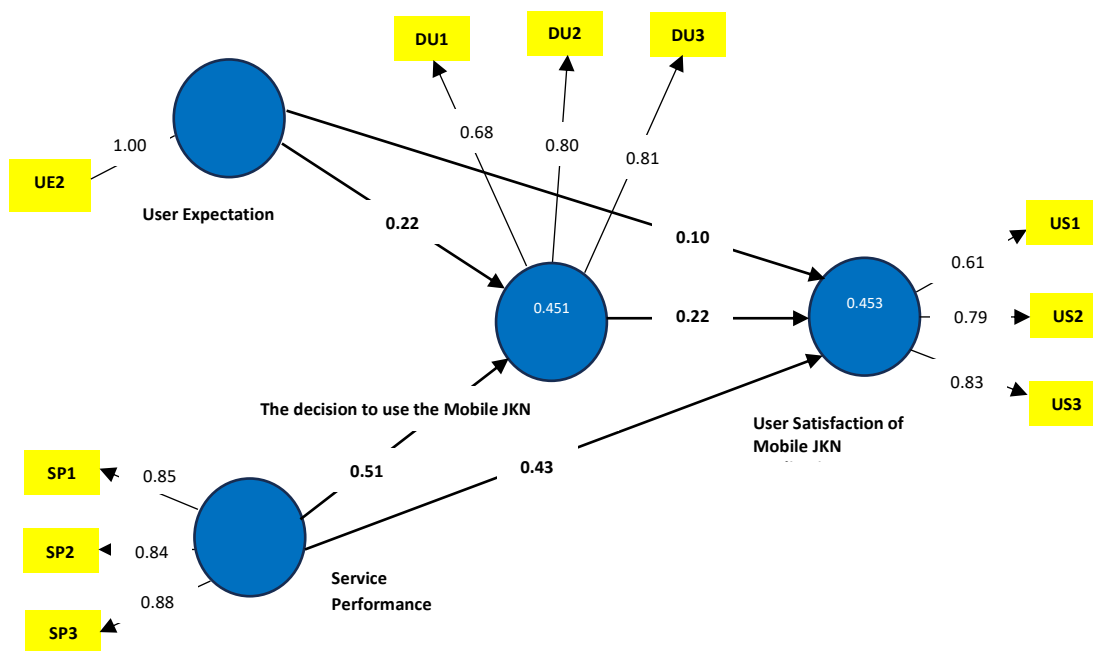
DU1
DU2
DU3

0.68
0.80
0.81

1.00
UE2

User Expectation

0.22
0.10

US1
0.61
0.451
0.22
0.453
0.79
US2
0.83
US3

The decision to use the Mobile JKN

User Satisfaction of Mobile JKN

SP1
0.85
0.51
0.43
SP2
0.84
0.88
SP3

Service Performance